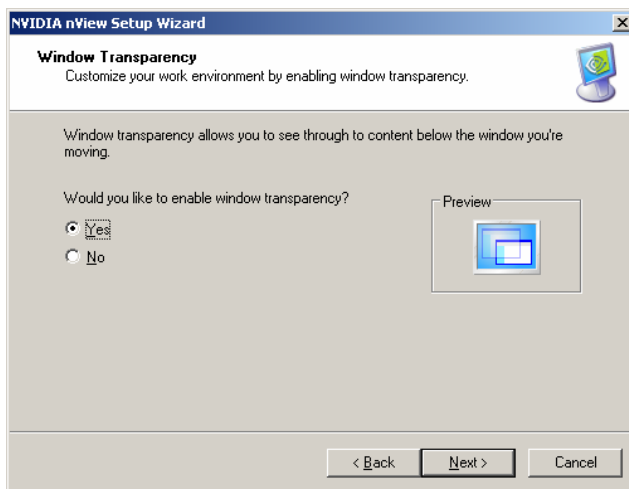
NVIDIA nView Setup Wizard

×

Window Transparency

Customize your work environment by enabling window transparency.

Window transparency allows you to see through to content below the window you're moving.

Would you like to enable window transparency?

Yes

No

Preview

< Back

Next >

Cancel